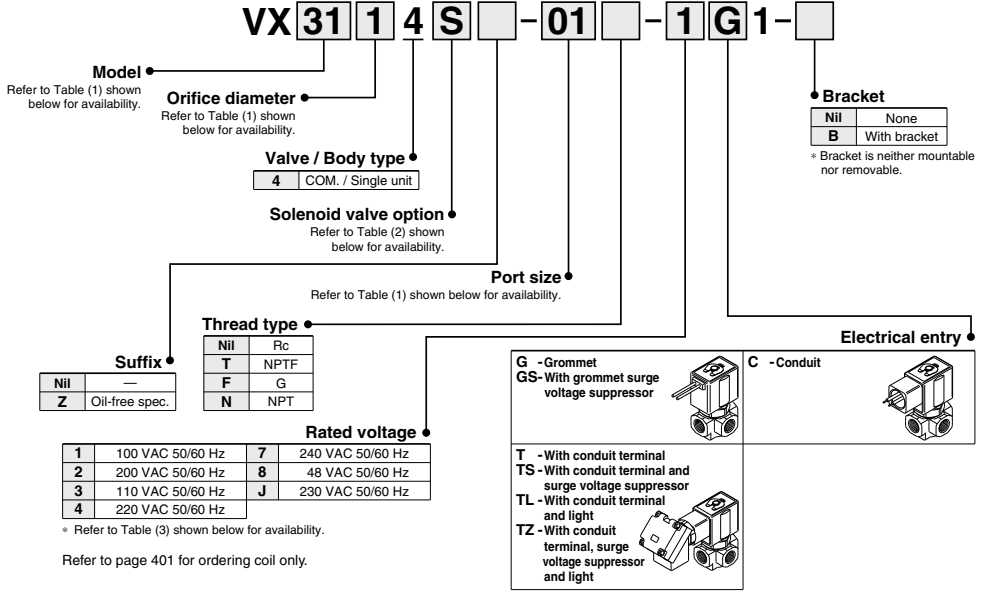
VX 31 1 4 S – 01 – 1 G 1 –

Model
Refer to Table (1) shown below for availability.

Orifice diameter
Refer to Table (1) shown below for availability.

Valve / Body type

| 4 | COM. / Single unit |
|---|---|

Solenoid valve option
Refer to Table (2) shown below for availability.

Port size
Refer to Table (1) shown below for availability.

Bracket

| Nil | None |
|---|---|
| B | With bracket |

* Bracket is neither mountable nor removable.

Thread type

| Nil | Rc |
|---|---|
| T | NPTF |
| F | G |
| N | NPT |

Suffix

| Nil | — |
|---|---|
| Z | Oil-free spec. |

Electrical entry

G - Grommet
GS- With grommet surge voltage suppressor

C - Conduit

T - With conduit terminal
TS - With conduit terminal and surge voltage suppressor
TL - With conduit terminal and light
TZ - With conduit terminal, surge voltage suppressor and light

Rated voltage

| 1 | 100 VAC 50/60 Hz | 7 | 240 VAC 50/60 Hz |
|---|---|---|---|
| 2 | 200 VAC 50/60 Hz | 8 | 48 VAC 50/60 Hz |
| 3 | 110 VAC 50/60 Hz | J | 230 VAC 50/60 Hz |
| 4 | 220 VAC 50/60 Hz | | |

* Refer to Table (3) shown below for availability.

Refer to page 401 for ordering coil only.